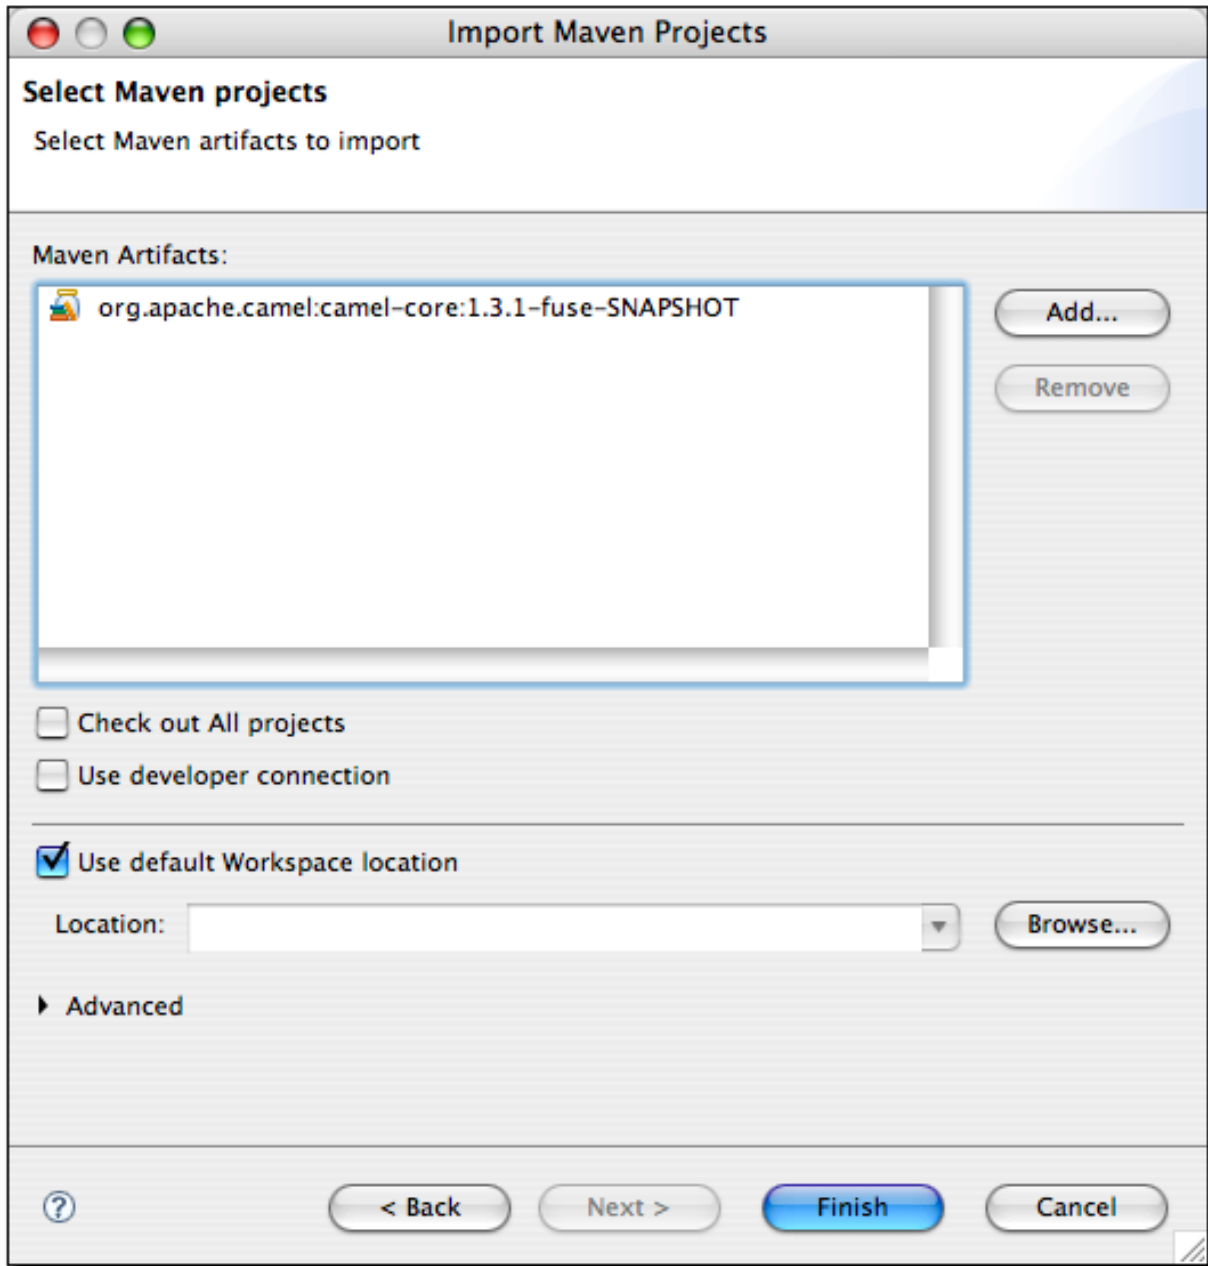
Import Maven Projects

Select Maven projects

Select Maven artifacts to import

Maven Artifacts:

org.apache.camel:camel-core:1.3.1-fuse-SNAPSHOT

Add...

Remove

Check out All projects

Use developer connection

Use default Workspace location

Location:

Browse...

Advanced

?

< Back

Next >

Finish

Cancel